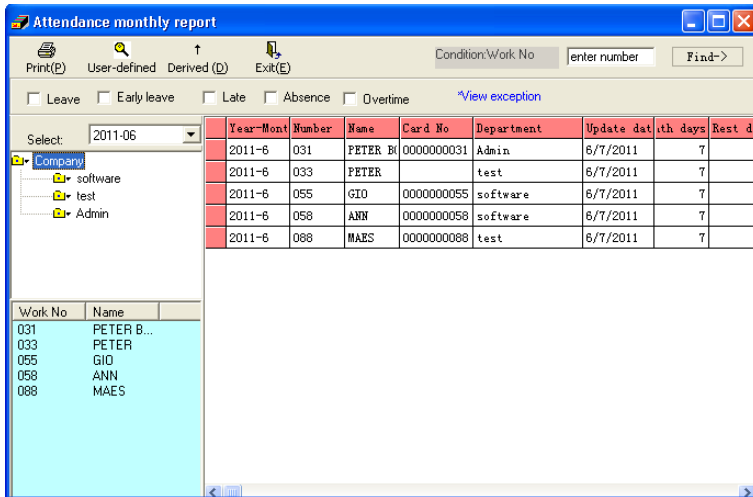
Attendance monthly report

Print(P) User-defined Derived (D) Exit(E)

Condition:Work No enter number Find->

Leave Early leave Late Absence Overtime *View exception

Select: 2011-06

Company
software
test
Admin

| Work No | Name |
|---|---|
| 031 | PETER B... |
| 033 | PETER |
| 055 | GIO |
| 058 | ANN |
| 088 | MAES |

| | Year-Mont | Number | Name | Card No | Department | Update dat | ıth days | Rest d |
|---|---|---|---|---|---|---|---|---|
| | 2011-6 | 031 | PETER B | 0000000031 | Admin | 6/7/2011 | 7 | |
| | 2011-6 | 033 | PETER | | test | 6/7/2011 | 7 | |
| | 2011-6 | 055 | GIO | 0000000055 | software | 6/7/2011 | 7 | |
| | 2011-6 | 058 | ANN | 0000000058 | software | 6/7/2011 | 7 | |
| | 2011-6 | 088 | MAES | 0000000088 | test | 6/7/2011 | 7 | |